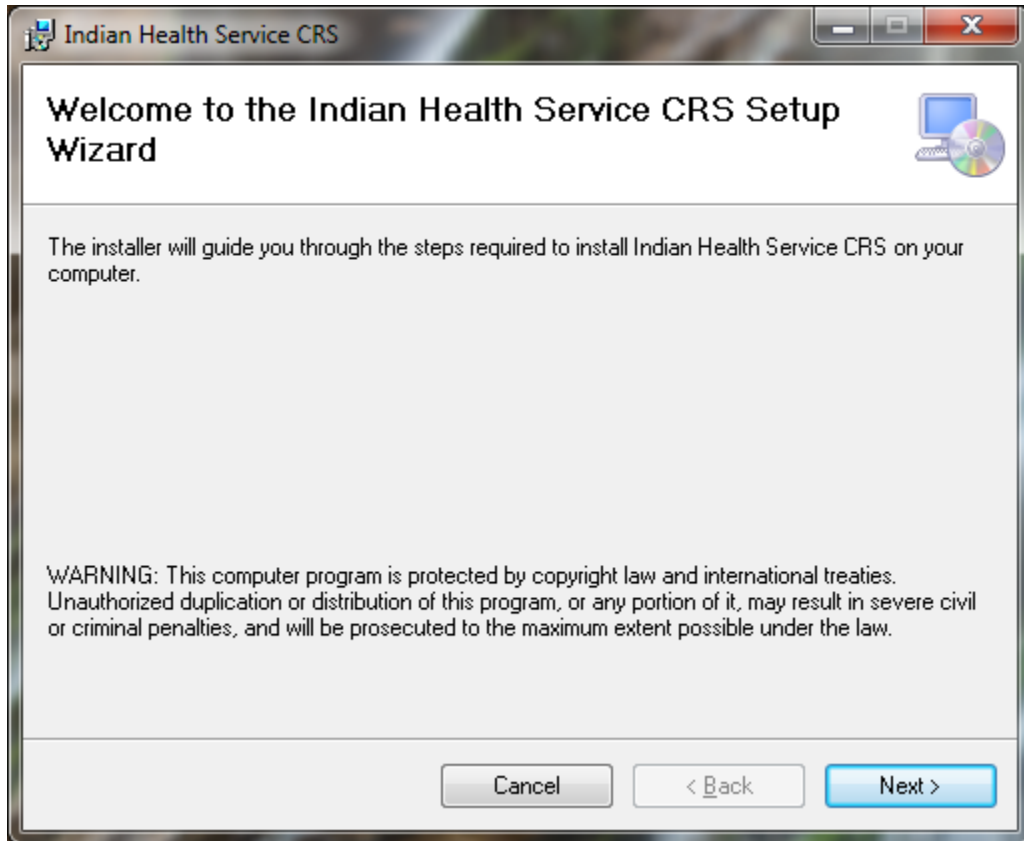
Indian Health Service CRS

Welcome to the Indian Health Service CRS Setup Wizard

The installer will guide you through the steps required to install Indian Health Service CRS on your computer.

WARNING: This computer program is protected by copyright law and international treaties. Unauthorized duplication or distribution of this program, or any portion of it, may result in severe civil or criminal penalties, and will be prosecuted to the maximum extent possible under the law.

Cancel

< Back

Next >